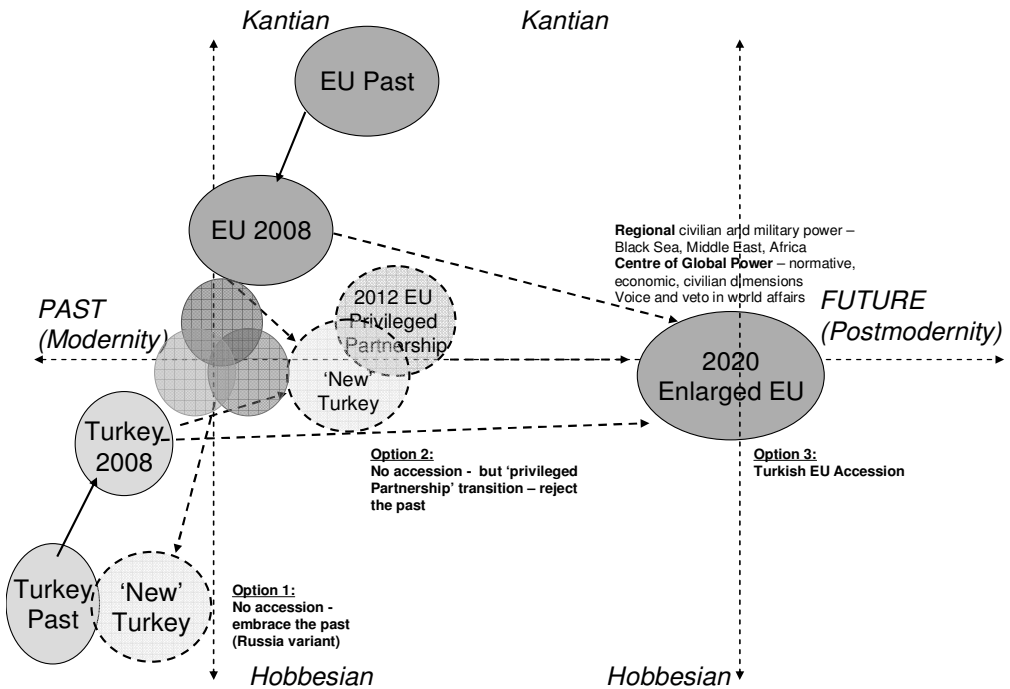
Kantian

Kantian

EU Past

EU 2008

Regional civilian and military power – Black Sea, Middle East, Africa
Centre of Global Power – normative, economic, civilian dimensions
Voice and veto in world affairs

PAST (Modernity)

2012 EU Privileged Partnership

'New' Turkey

FUTURE (Postmodernity)

2020 Enlarged EU

Turkey 2008

Option 2:
No accession - but 'privileged Partnership' transition – reject the past

Option 3:
Turkish EU Accession

Turkey Past

'New' Turkey

Option 1:
No accession - embrace the past (Russia variant)

Hobbesian

Hobbesian